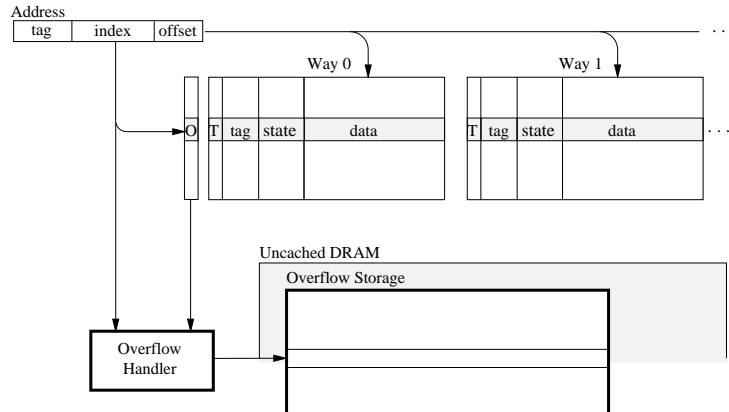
Address

| tag | index | offset |
|---|---|---|

Way 0

Way 1

O

| T | tag | state | data |
|---|---|---|---|

| T | tag | state | data |
|---|---|---|---|

Uncached DRAM

Overflow Storage

Overflow Handler